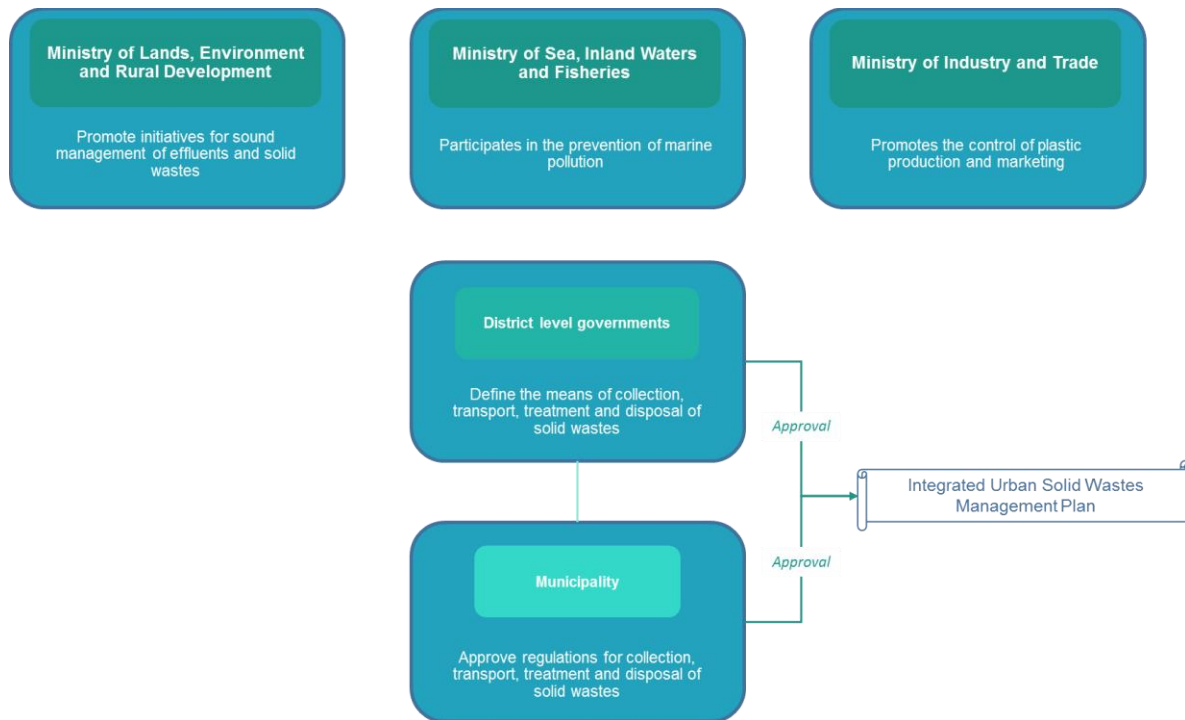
Ministry of Lands, Environment and Rural Development

Promote initiatives for sound management of effluents and solid wastes

Ministry of Sea, Inland Waters and Fisheries

Participates in the prevention of marine pollution

Ministry of Industry and Trade

Promotes the control of plastic production and marketing

District level governments

Define the means of collection, transport, treatment and disposal of solid wastes

Approval

Integrated Urban Solid Wastes Management Plan

Approval

Municipality

Approve regulations for collection, transport, treatment and disposal of solid wastes